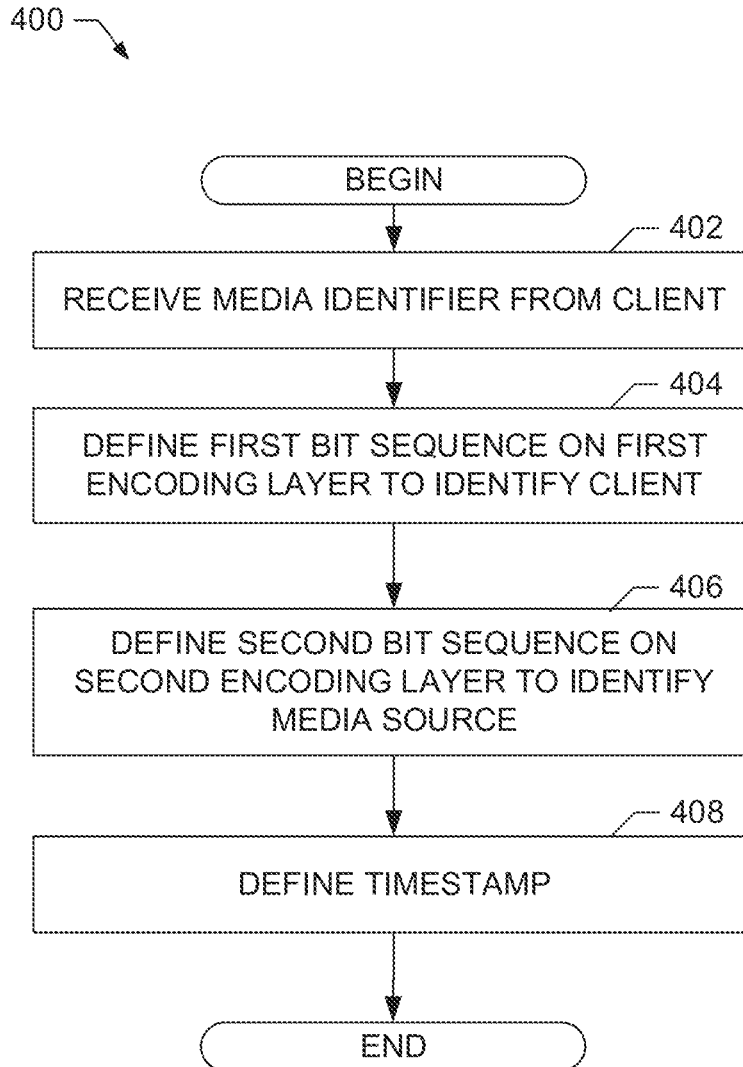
400

BEGIN

402

RECEIVE MEDIA IDENTIFIER FROM CLIENT

404

DEFINE FIRST BIT SEQUENCE ON FIRST ENCODING LAYER TO IDENTIFY CLIENT

406

DEFINE SECOND BIT SEQUENCE ON SECOND ENCODING LAYER TO IDENTIFY MEDIA SOURCE

408

DEFINE TIMESTAMP

END